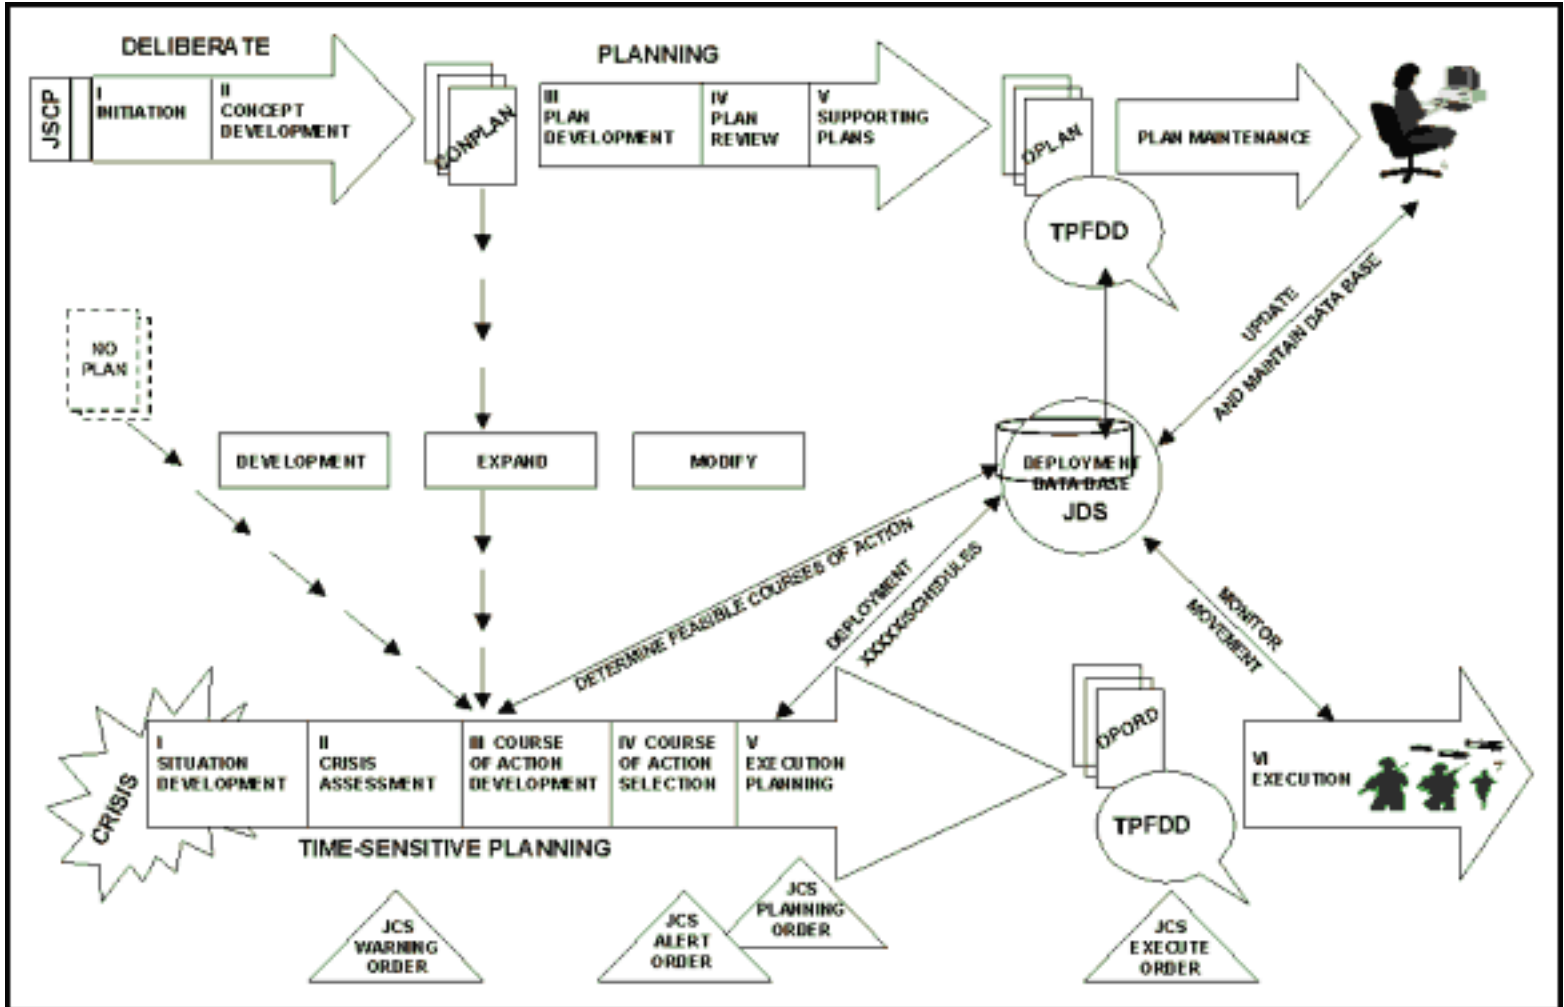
DELIBERATE

PLANNING

JSCP

I INITIATION

II CONCEPT DEVELOPMENT

CONPLAN

III PLAN DEVELOPMENT

IV PLAN REVIEW

V SUPPORTING PLANS

OPLAN

PLAN MAINTENANCE

TPFDD

UPDATE AND MAINTAIN DATA BASE

NO PLAN

DEVELOPMENT

EXPAND

MODIFY

DEPLOYMENT DATA BASE

JDS

DETERMINE FEASIBLE COURSES OF ACTION

DEPLOYMENT XXXXSCHEDULES

MONITOR MOVEMENT

CRISIS

I SITUATION DEVELOPMENT

II CRISIS ASSESSMENT

III COURSE OF ACTION DEVELOPMENT

IV COURSE OF ACTION SELECTION

V EXECUTION PLANNING

OPORD

TPFDD

VI EXECUTION

TIME-SENSITIVE PLANNING

JCS WARNING ORDER

JCS ALERT ORDER

JCS PLANNING ORDER

JCS EXECUTE ORDER